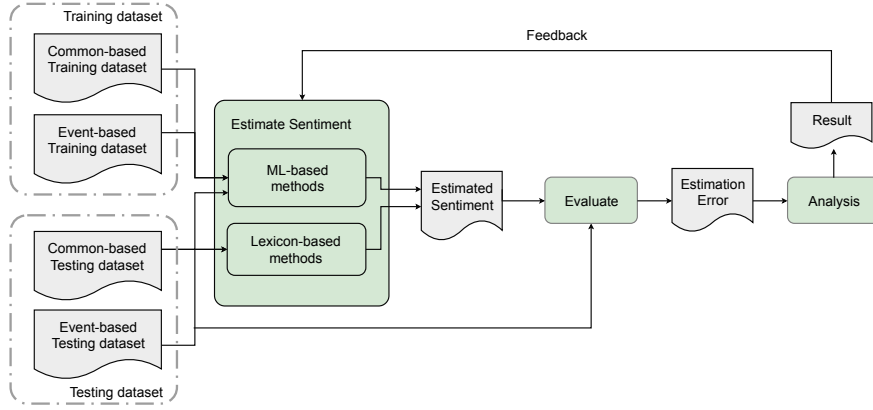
Training dataset

Common-based Training dataset

Event-based Training dataset

Feedback

Estimate Sentiment

ML-based methods

Lexicon-based methods

Estimated Sentiment

Evaluate

Estimation Error

Analysis

Result

Common-based Testing dataset

Event-based Testing dataset

Testing dataset